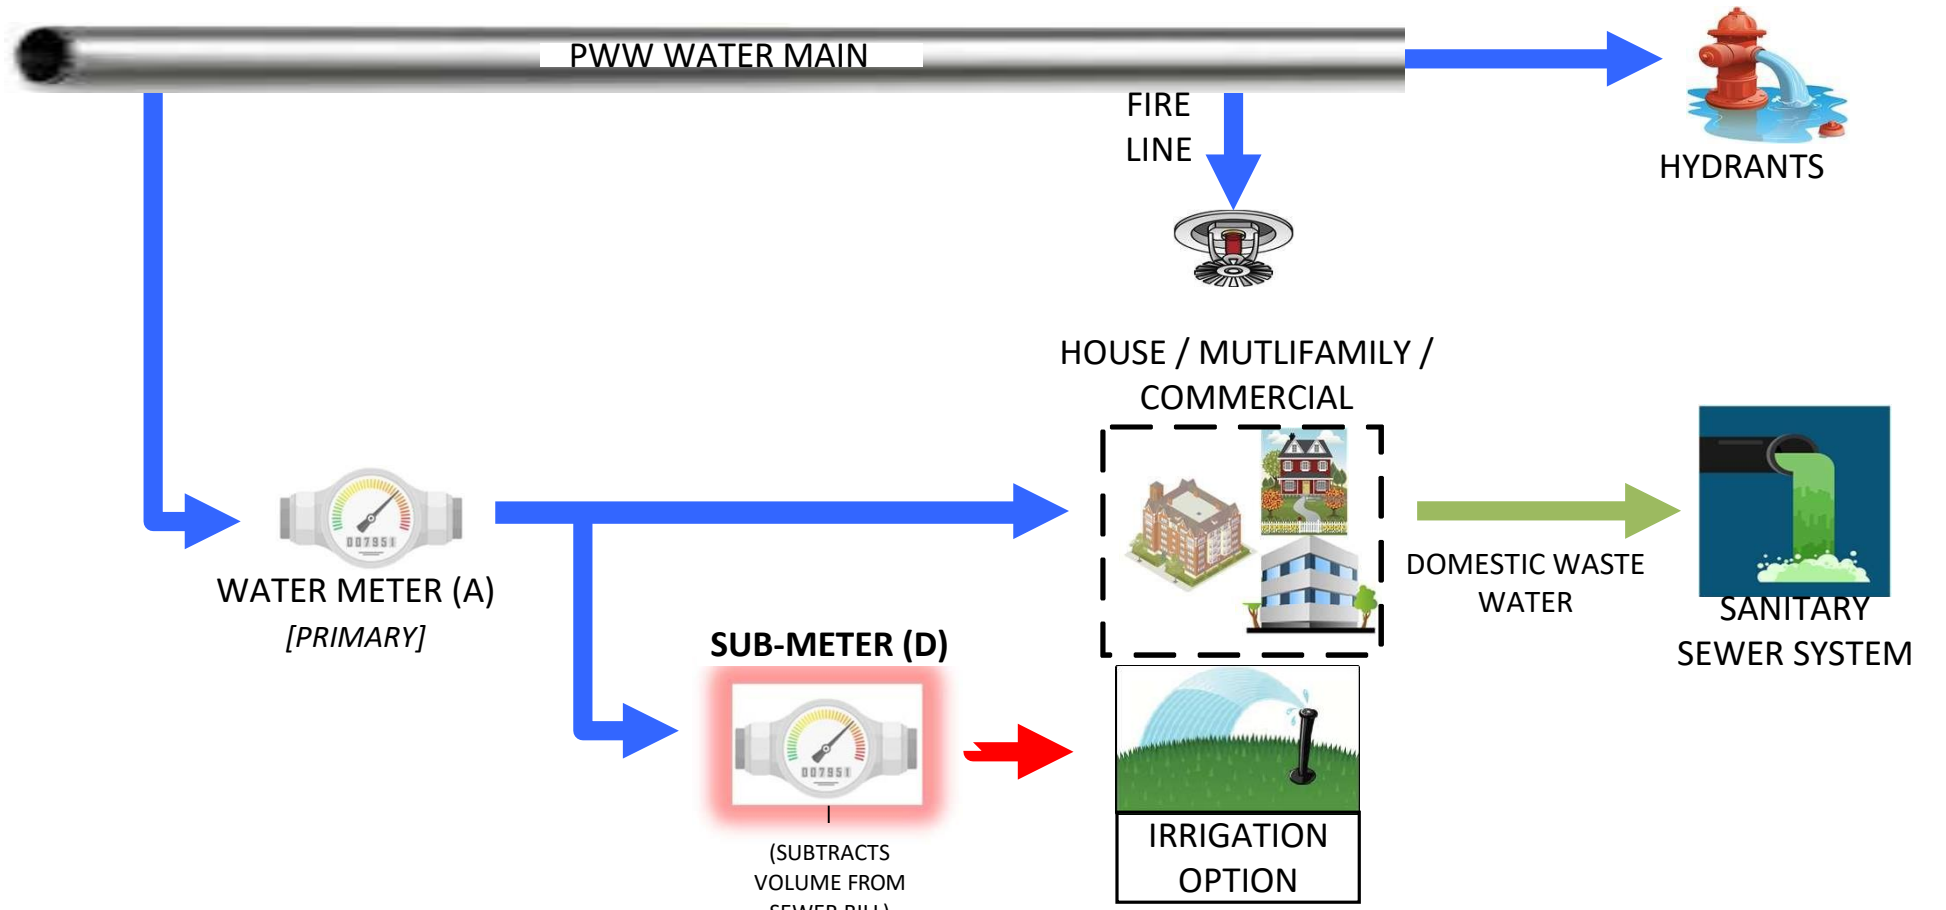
PWW WATER MAIN

FIRE LINE

HYDRANTS

HOUSE / MUTLIFAMILY / COMMERCIAL

WATER METER (A)
[PRIMARY]

007951

DOMESTIC WASTE WATER

SANITARY SEWER SYSTEM

SUB-METER (D)

007951

(SUBTRACTS VOLUME FROM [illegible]

IRRIGATION OPTION